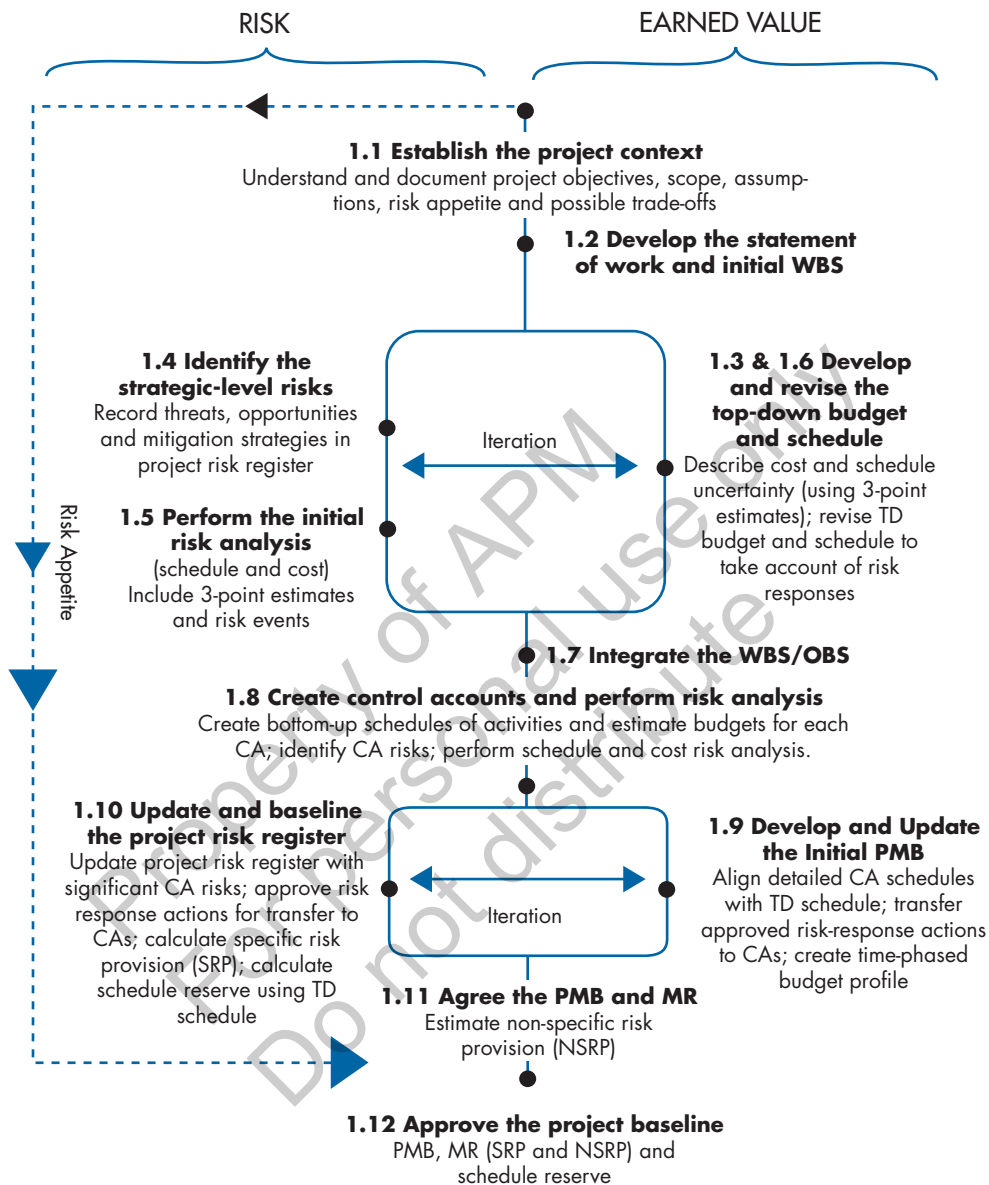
RISK

EARNED VALUE

**1.1 Establish the project context**
Understand and document project objectives, scope, assumptions, risk appetite and possible trade-offs

**1.2 Develop the statement of work and initial WBS**

**1.4 Identify the strategic-level risks**
Record threats, opportunities and mitigation strategies in project risk register

Iteration

**1.3 & 1.6 Develop and revise the top-down budget and schedule**
Describe cost and schedule uncertainty (using 3-point estimates); revise TD budget and schedule to take account of risk responses

Risk Appetite

**1.5 Perform the initial risk analysis**
(schedule and cost)
Include 3-point estimates and risk events

**1.7 Integrate the WBS/OBS**

**1.8 Create control accounts and perform risk analysis**
Create bottom-up schedules of activities and estimate budgets for each CA; identify CA risks; perform schedule and cost risk analysis.

**1.10 Update and baseline the project risk register**
Update project risk register with significant CA risks; approve risk response actions for transfer to CAs; calculate specific risk provision (SRP); calculate schedule reserve using TD schedule

Iteration

**1.9 Develop and Update the Initial PMB**
Align detailed CA schedules with TD schedule; transfer approved risk-response actions to CAs; create time-phased budget profile

**1.11 Agree the PMB and MR**
Estimate non-specific risk provision (NSRP)

**1.12 Approve the project baseline**
PMB, MR (SRP and NSRP) and schedule reserve

Property of APM
For personal use only
Do not distribute